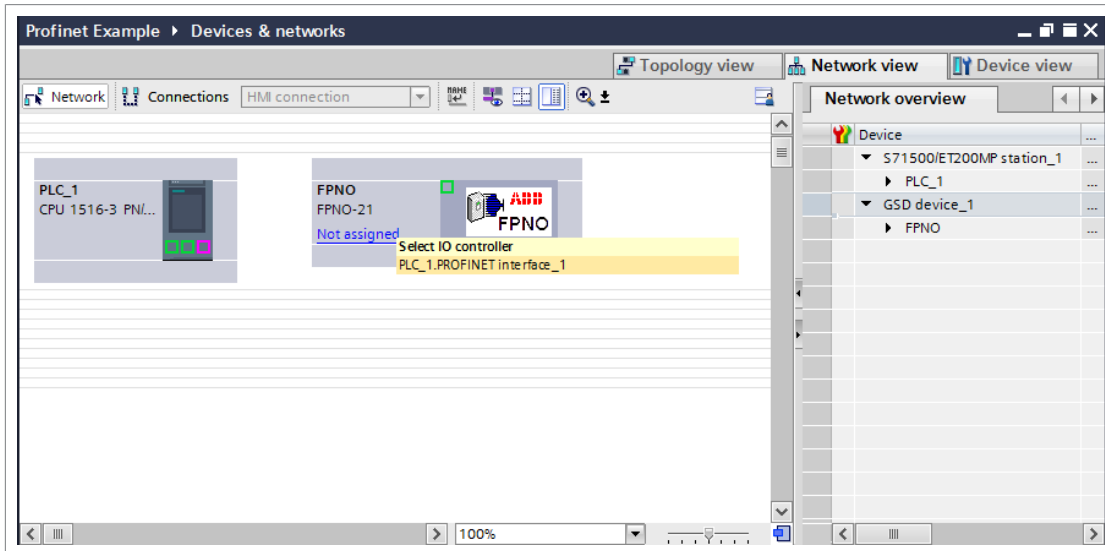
Profinet Example ▸ Devices & networks

Topology view
Network view
Device view

Network
Connections
HMI connection

Network overview

Device
S71500/ET200MP station_1
PLC_1
GSD device_1
FPNO

PLC_1
CPU 1516-3 PN/...

FPNO
FPNO-21
Not assigned
ABB
FPNO
Select IO controller
PLC_1.PROFINET interface_1

100%